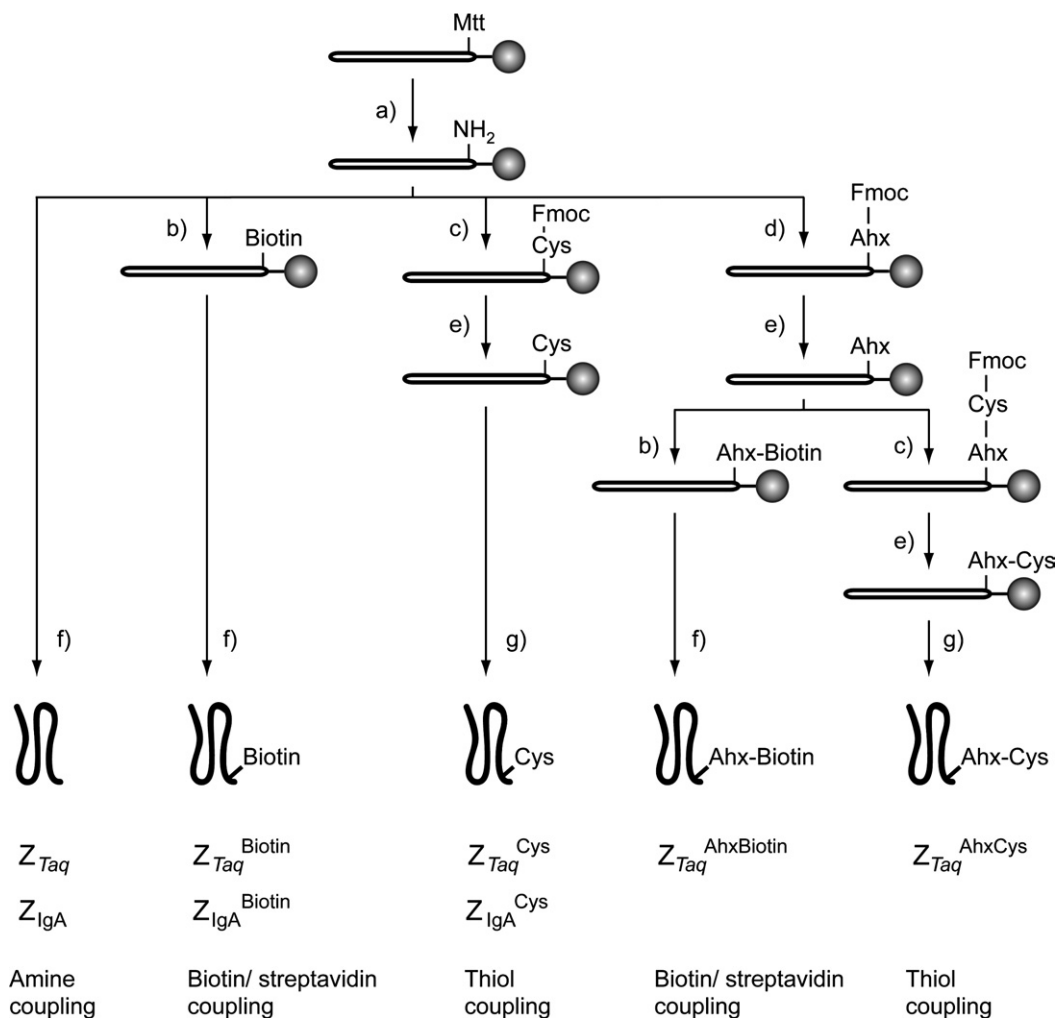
Mtt

a)

$NH_2$

b) Biotin

c) Fmoc Cys

d) Fmoc Ahx

e) Cys

e) Ahx

b) Ahx-Biotin

c) Fmoc Cys Ahx

e) Ahx-Cys

f)

f)

g)

f)

g)

Biotin

Cys

Ahx-Biotin

Ahx-Cys

$Z_{Taq}$

$Z_{IgA}$

$Z_{Taq}^{Biotin}$

$Z_{IgA}^{Biotin}$

$Z_{Taq}^{Cys}$

$Z_{IgA}^{Cys}$

$Z_{Taq}^{AhxBiotin}$

$Z_{Taq}^{AhxCys}$

Amine coupling

Biotin/ streptavidin coupling

Thiol coupling

Biotin/ streptavidin coupling

Thiol coupling